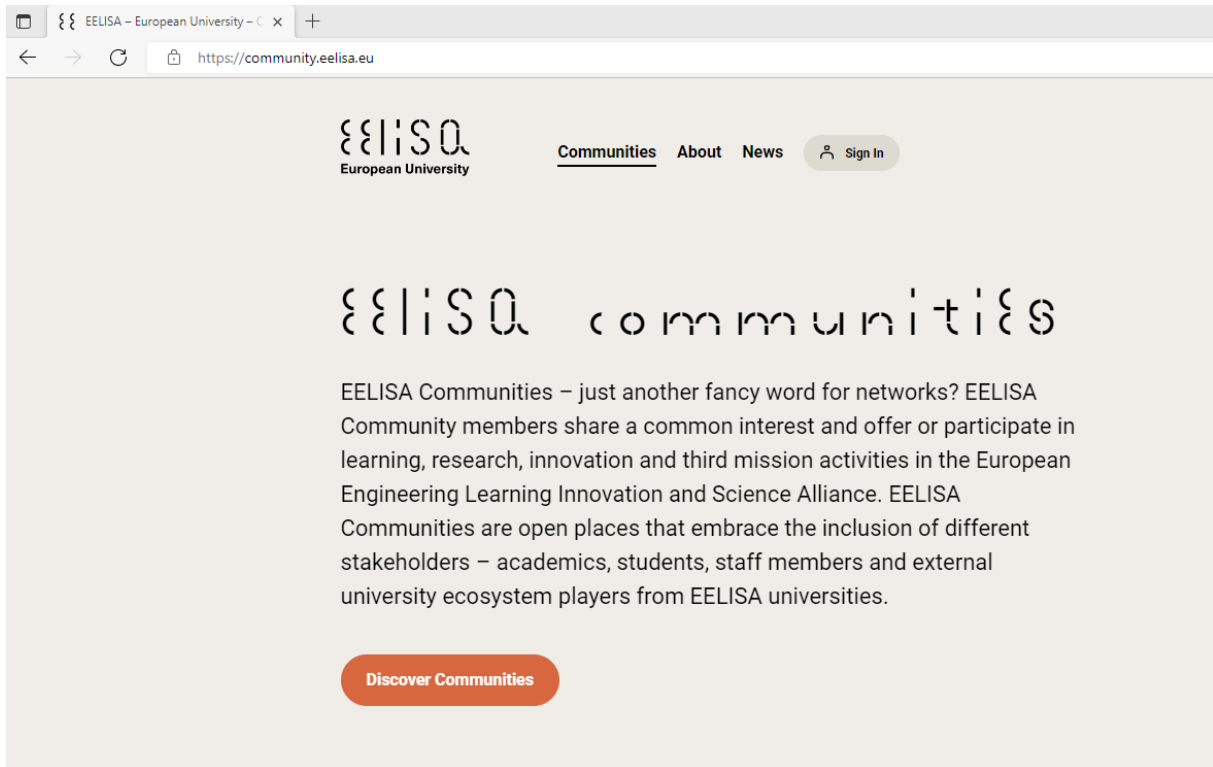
EELISA – European University – C

https://community.eelisa.eu

EELISA
European University

Communities About News Sign In

EELISA communities

EELISA Communities – just another fancy word for networks? EELISA Community members share a common interest and offer or participate in learning, research, innovation and third mission activities in the European Engineering Learning Innovation and Science Alliance. EELISA Communities are open places that embrace the inclusion of different stakeholders – academics, students, staff members and external university ecosystem players from EELISA universities.

Discover Communities